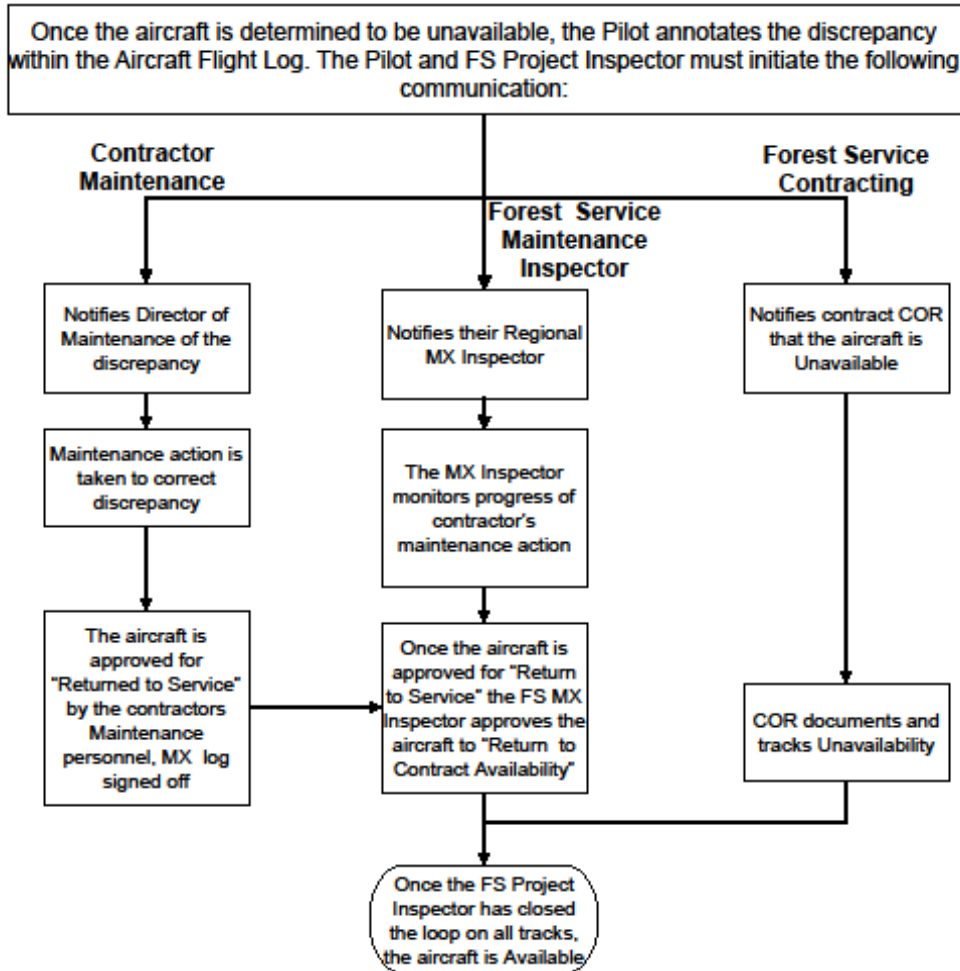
Once the aircraft is determined to be unavailable, the Pilot annotates the discrepancy within the Aircraft Flight Log. The Pilot and FS Project Inspector must initiate the following communication:

Contractor Maintenance

Forest Service Maintenance Inspector

Forest Service Contracting

Notifies Director of Maintenance of the discrepancy

Maintenance action is taken to correct discrepancy

The aircraft is approved for "Returned to Service" by the contractors Maintenance personnel, MX log signed off

Notifies their Regional MX Inspector

The MX Inspector monitors progress of contractor's maintenance action

Once the aircraft is approved for "Return to Service" the FS MX Inspector approves the aircraft to "Return to Contract Availability"

Notifies contract COR that the aircraft is Unavailable

COR documents and tracks Unavailability

Once the FS Project Inspector has closed the loop on all tracks, the aircraft is Available